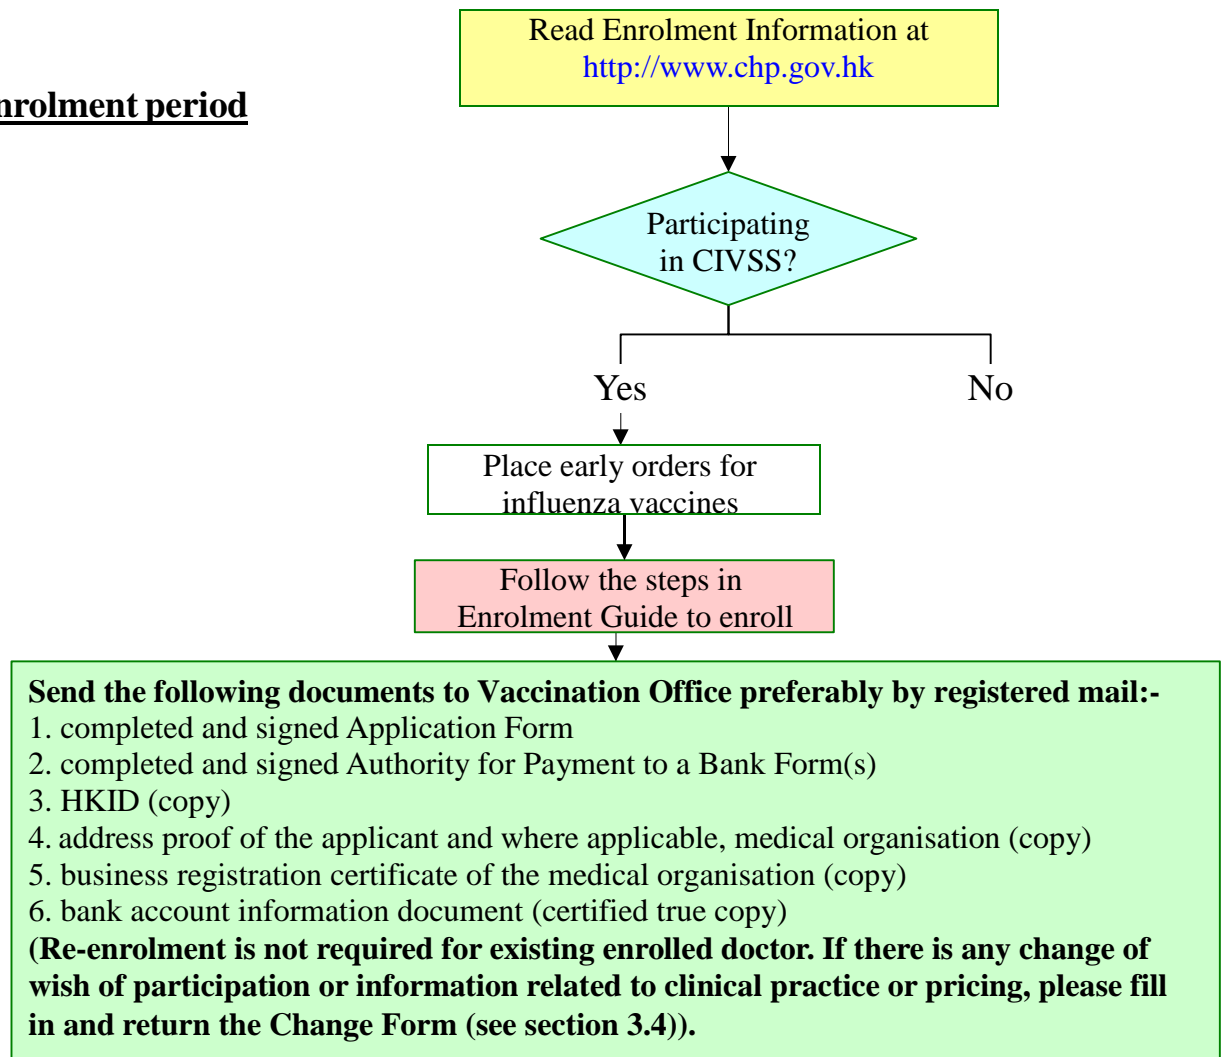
nrolment period

Read Enrolment Information at http://www.chp.gov.hk

Participating in CIVSS?

Yes

No

Place early orders for influenza vaccines

Follow the steps in Enrolment Guide to enroll

**Send the following documents to Vaccination Office preferably by registered mail:-**
1. completed and signed Application Form
2. completed and signed Authority for Payment to a Bank Form(s)
3. HKID (copy)
4. address proof of the applicant and where applicable, medical organisation (copy)
5. business registration certificate of the medical organisation (copy)
6. bank account information document (certified true copy)
**(Re-enrolment is not required for existing enrolled doctor. If there is any change of wish of participation or information related to clinical practice or pricing, please fill in and return the Change Form (see section 3.4)).**